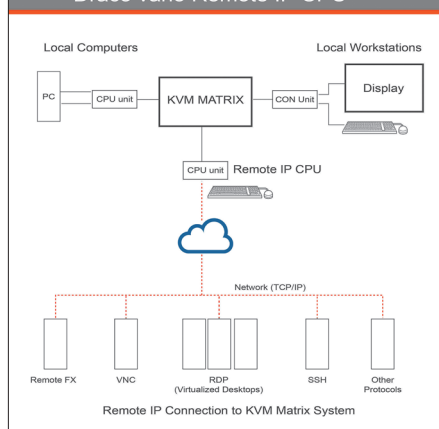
Local Computers

Local Workstations

PC

CPU unit

KVM MATRIX

CON Unit

Display

CPU unit

Remote IP CPU

Network (TCP/IP)

Remote FX

VNC

RDP
(Virtualized Desktops)

SSH

Other
Protocols

Remote IP Connection to KVM Matrix System